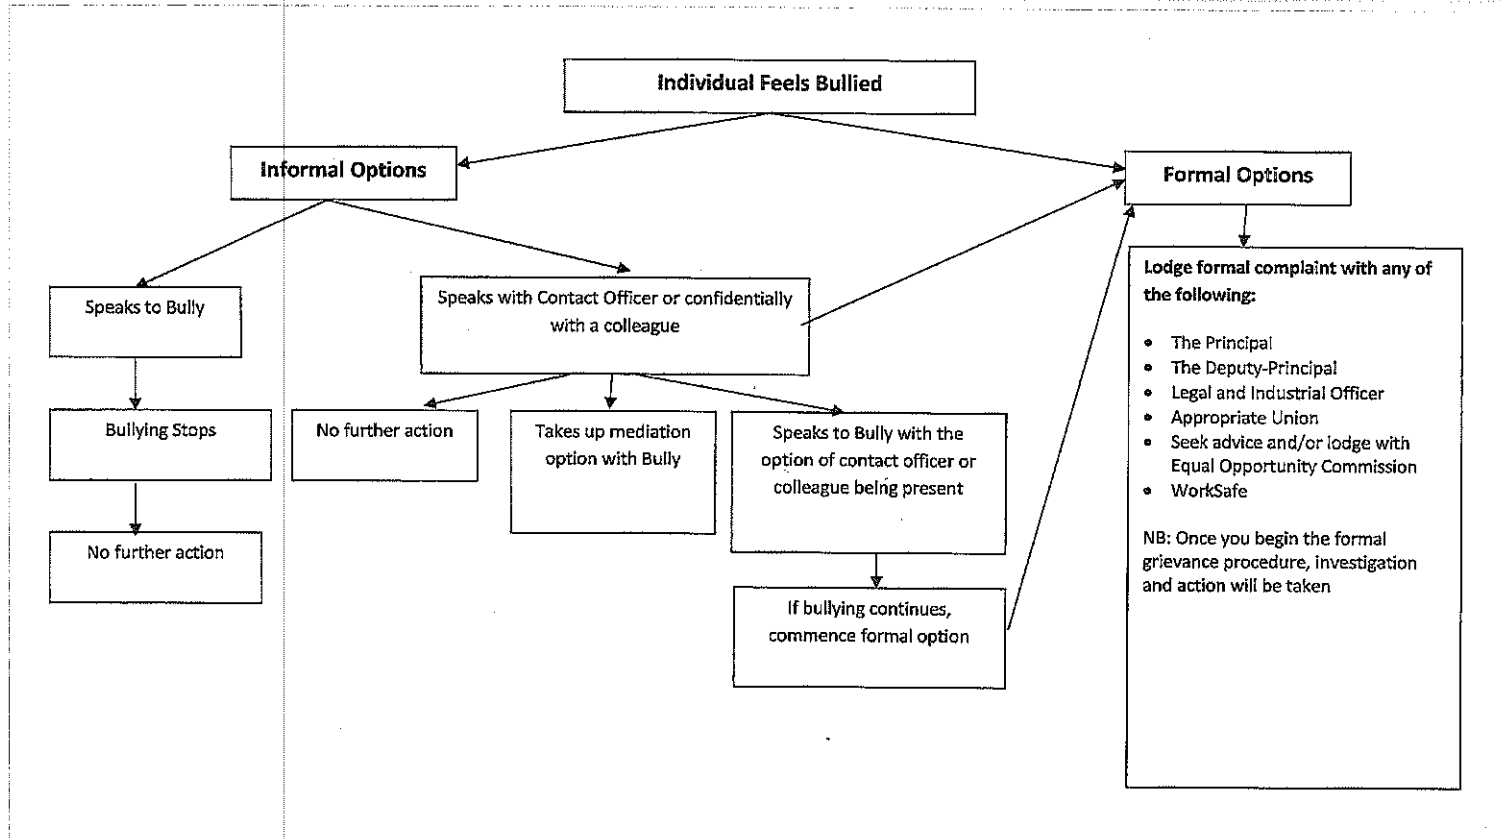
Individual Feels Bullied

Informal Options

Formal Options

Speaks to Bully

Bullying Stops

No further action

Speaks with Contact Officer or confidentially with a colleague

No further action

Takes up mediation option with Bully

Speaks to Bully with the option of contact officer or colleague being present

If bullying continues, commence formal option

Lodge formal complaint with any of the following:

- The Principal
- The Deputy-Principal
- Legal and Industrial Officer
- Appropriate Union
- Seek advice and/or lodge with Equal Opportunity Commission
- WorkSafe

NB: Once you begin the formal grievance procedure, investigation and action will be taken